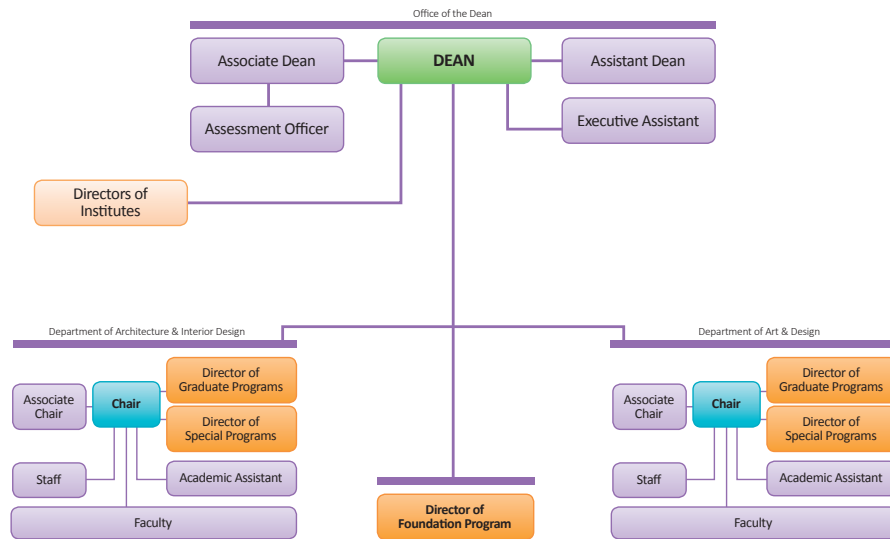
Office of the Dean

Associate Dean

DEAN

Assistant Dean

Assessment Officer

Executive Assistant

Directors of Institutes

Department of Architecture & Interior Design

Associate Chair

Chair

Director of Graduate Programs

Director of Special Programs

Staff

Academic Assistant

Faculty

Director of Foundation Program

Department of Art & Design

Associate Chair

Chair

Director of Graduate Programs

Director of Special Programs

Staff

Academic Assistant

Faculty